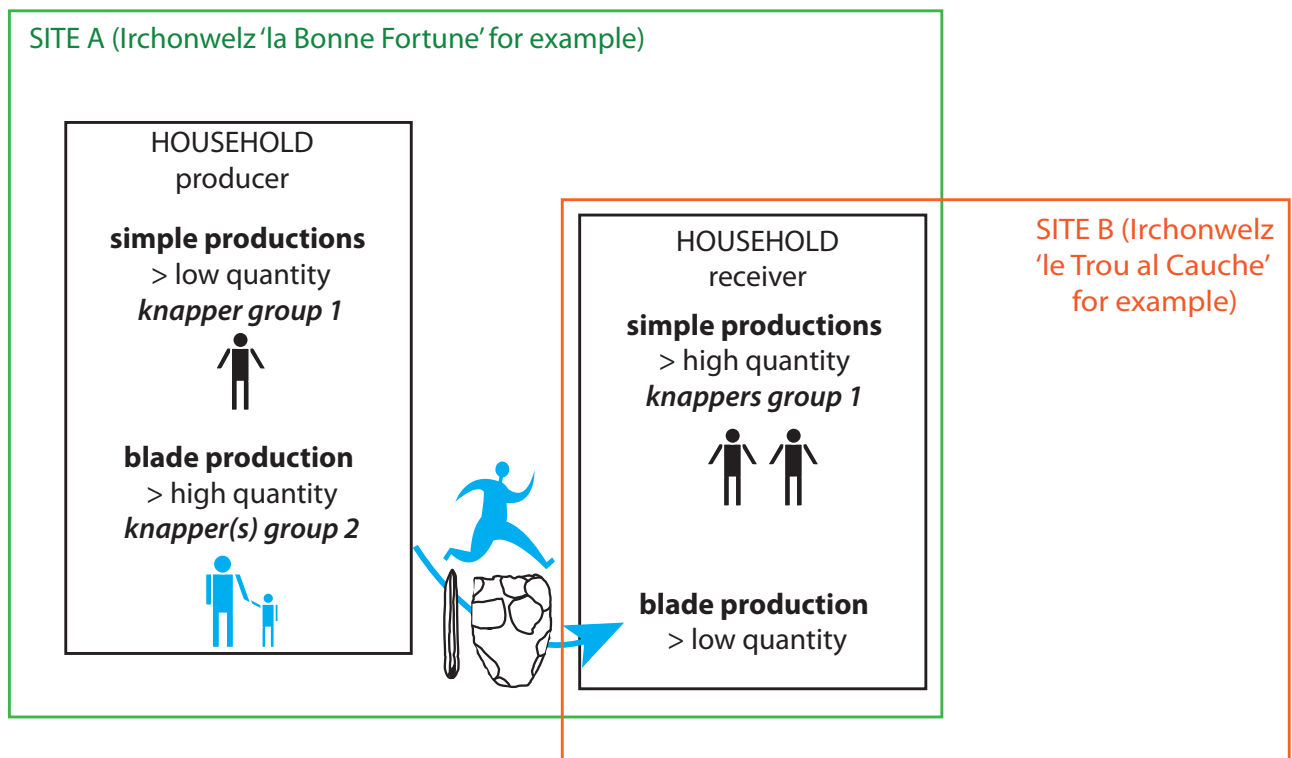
SITE A (Irchonwelz 'la Bonne Fortune' for example)

HOUSEHOLD
producer

**simple productions**
> low quantity
***knapper group 1***

**blade production**
> high quantity
***knapper(s) group 2***

SITE B (Irchonwelz 'le Trou al Cauche' for example)

HOUSEHOLD
receiver

**simple productions**
> high quantity
***knappers group 1***

**blade production**
> low quantity